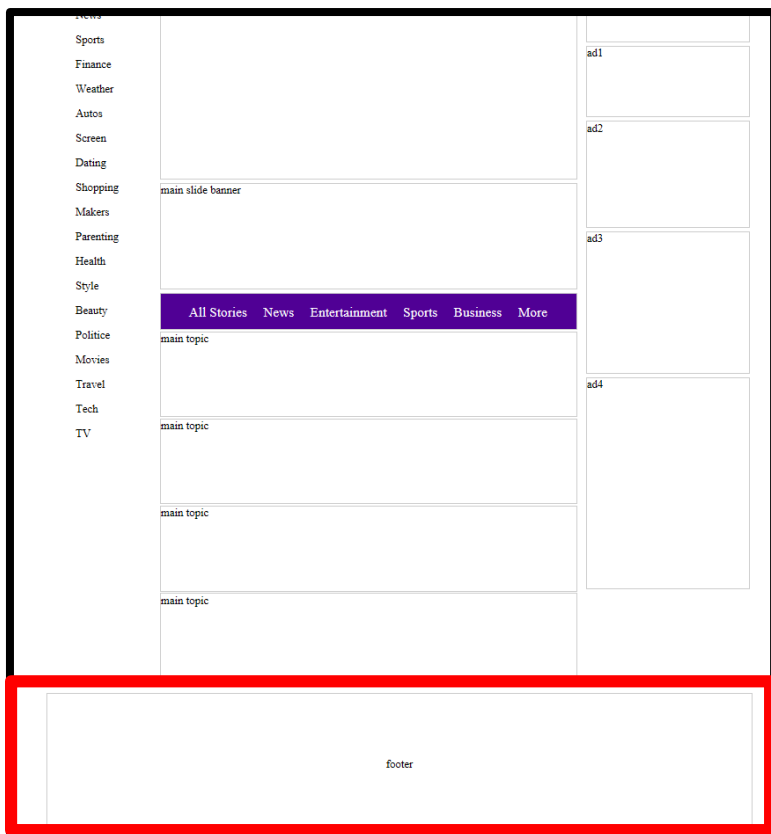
News
Sports
Finance
Weather
Autos
Screen
Dating
Shopping
Makers
Parenting
Health
Style
Beauty
Politice
Movies
Travel
Tech
TV

main slide banner

All Stories News Entertainment Sports Business More

main topic

main topic

main topic

main topic

ad1

ad2

ad3

ad4

footer